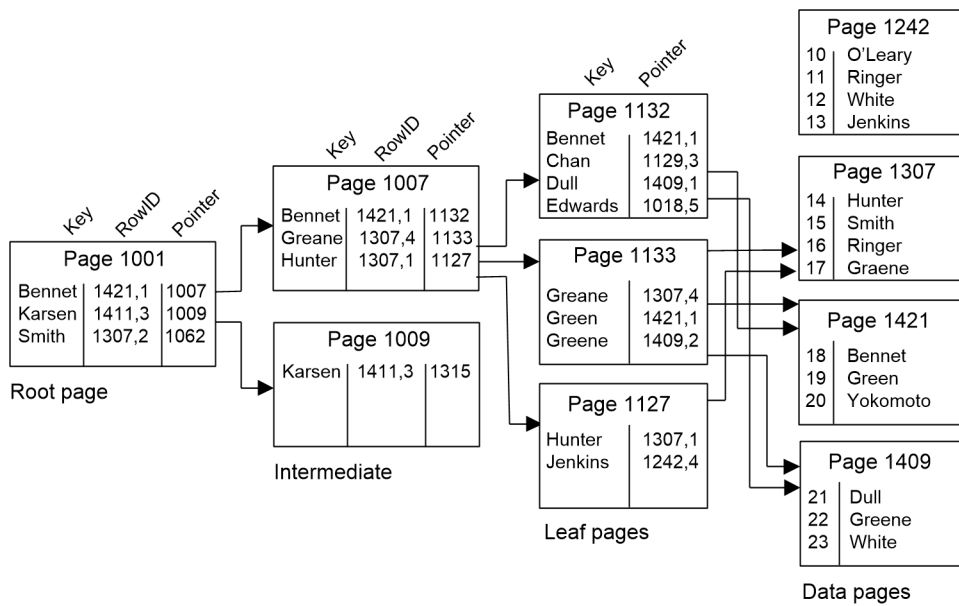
Page 1242

| | |
|---|---|
| 10 | O'Leary |
| 11 | Ringer |
| 12 | White |
| 13 | Jenkins |

Key Pointer

Page 1132

| | |
|---|---|
| Bennet | 1421,1 |
| Chan | 1129,3 |
| Dull | 1409,1 |
| Edwards | 1018,5 |

Page 1307

| | |
|---|---|
| 14 | Hunter |
| 15 | Smith |
| 16 | Ringer |
| 17 | Graene |

Key RowID Pointer

Page 1007

| | | |
|---|---|---|
| Bennet | 1421,1 | 1132 |
| Greane | 1307,4 | 1133 |
| Hunter | 1307,1 | 1127 |

Key RowID Pointer

Page 1001

| | | |
|---|---|---|
| Bennet | 1421,1 | 1007 |
| Karsen | 1411,3 | 1009 |
| Smith | 1307,2 | 1062 |

Root page

Page 1133

| | |
|---|---|
| Greane | 1307,4 |
| Green | 1421,1 |
| Greene | 1409,2 |

Page 1421

| | |
|---|---|
| 18 | Bennet |
| 19 | Green |
| 20 | Yokomoto |

Page 1009

| | | |
|---|---|---|
| Karsen | 1411,3 | 1315 |

Intermediate

Page 1127

| | |
|---|---|
| Hunter | 1307,1 |
| Jenkins | 1242,4 |

Leaf pages

Page 1409

| | |
|---|---|
| 21 | Dull |
| 22 | Greene |
| 23 | White |

Data pages